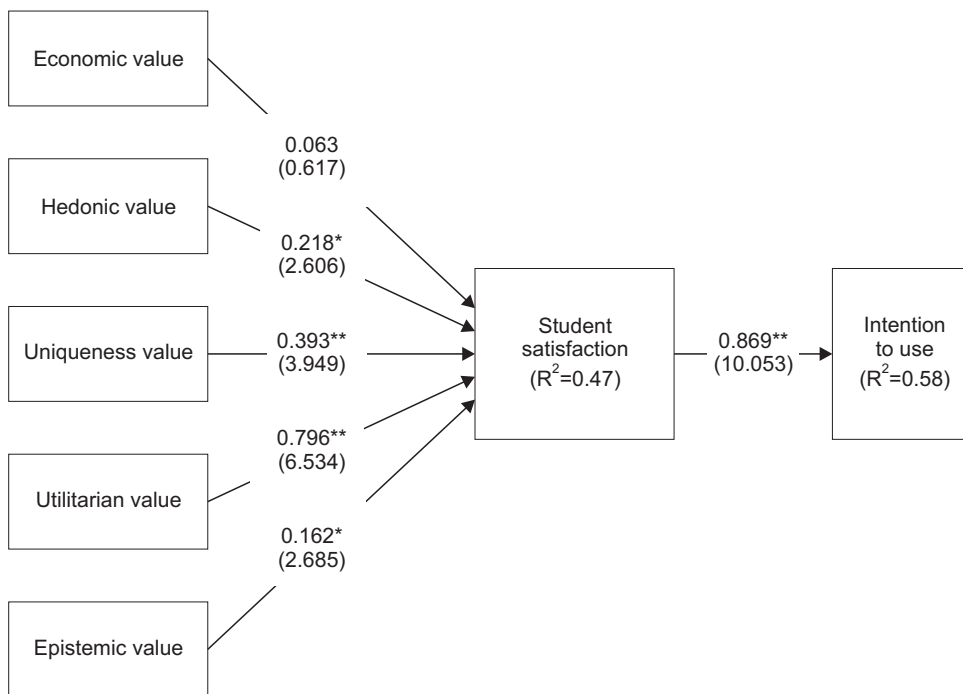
Economic value

0.063
(0.617)

Hedonic value

0.218*
(2.606)

Uniqueness value

0.393**
(3.949)

0.796**
(6.534)

Utilitarian value

0.162*
(2.685)

Epistemic value

Student satisfaction
($R^2$=0.47)

0.869**
(10.053)

Intention to use
($R^2$=0.58)